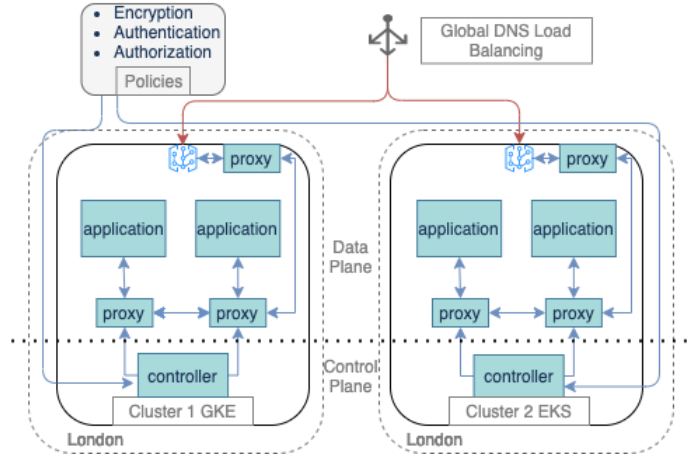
• Encryption
• Authentication
• Authorization

Policies

Global DNS Load Balancing

proxy

application

application

proxy

proxy

controller

Cluster 1 GKE

London

Data Plane

Control Plane

proxy

application

application

proxy

proxy

controller

Cluster 2 EKS

London